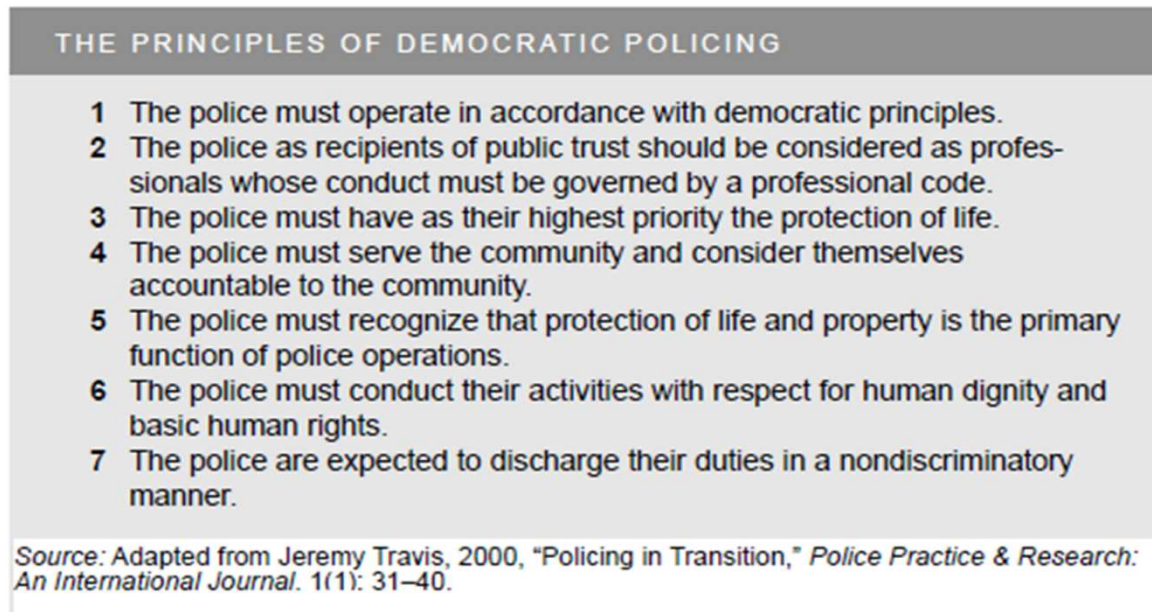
THE PRINCIPLES OF DEMOCRATIC POLICING

1 The police must operate in accordance with democratic principles.
2 The police as recipients of public trust should be considered as professionals whose conduct must be governed by a professional code.
3 The police must have as their highest priority the protection of life.
4 The police must serve the community and consider themselves accountable to the community.
5 The police must recognize that protection of life and property is the primary function of police operations.
6 The police must conduct their activities with respect for human dignity and basic human rights.
7 The police are expected to discharge their duties in a nondiscriminatory manner.

Source: Adapted from Jeremy Travis, 2000, "Policing in Transition," Police Practice & Research: An International Journal. 1(1): 31–40.